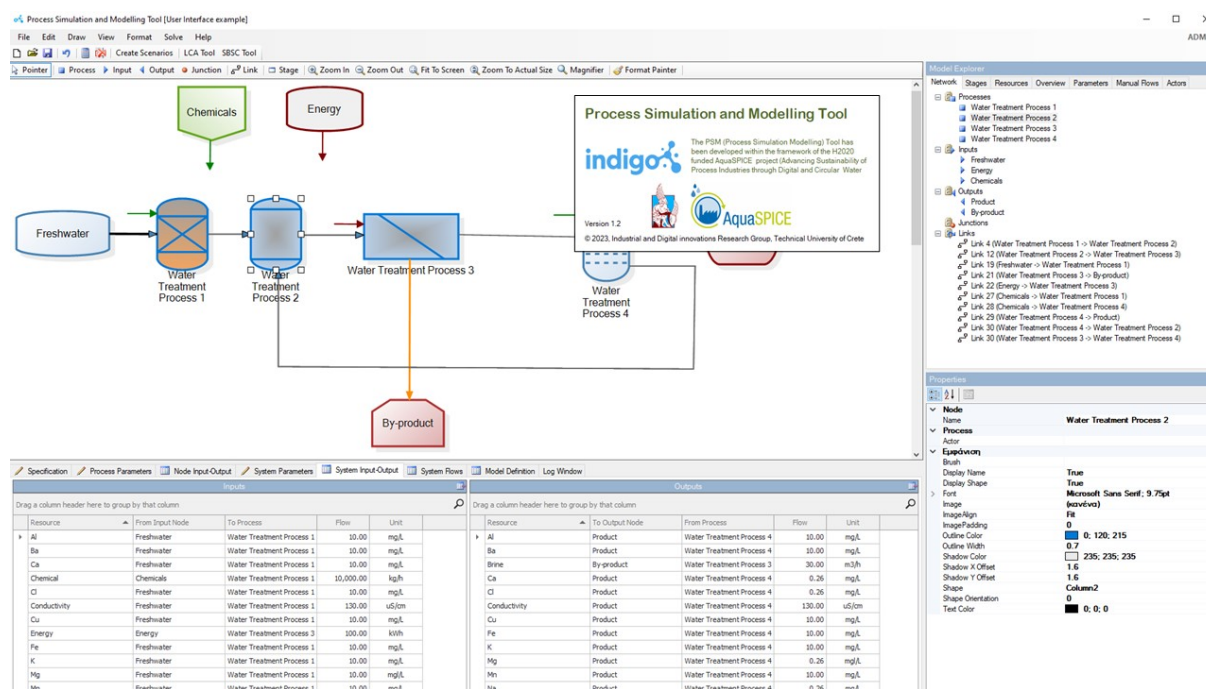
Process Simulation and Modelling Tool [User Interface example]

ADM

File Edit Draw View Format Solve Help

Create Scenarios LCA Tool SBSC Tool

Pointer Process Input Output Junction Link Stage Zoom In Zoom Out Fit To Screen Zoom To Actual Size Magnifier Format Painter

Chemicals

Energy

Freshwater

Water Treatment Process 1

Water Treatment Process 2

Water Treatment Process 3

Water Treatment Process 4

By-product

Process Simulation and Modelling Tool

indigo

The PSM (Process Simulation Modelling) Tool has been developed within the framework of the H2020 funded AquaSPICE project (Advancing Sustainability of Process Industries through Digital and Circular Water

AquaSPICE

Version 1.2

© 2023, Industrial and Digital innovations Research Group, Technical University of Crete

Model Explorer

Network Stages Resources Overview Parameters Manual Rows Actors

Processes
Water Treatment Process 1
Water Treatment Process 2
Water Treatment Process 3
Water Treatment Process 4
Inputs
Freshwater
Energy
Chemicals
Outputs
Product
By-product
Junctions
Links
Link 4 (Water Treatment Process 1 -> Water Treatment Process 2)
Link 12 (Water Treatment Process 2 -> Water Treatment Process 3)
Link 19 (Freshwater -> Water Treatment Process 1)
Link 21 (Water Treatment Process 3 -> By-product)
Link 22 (Energy -> Water Treatment Process 3)
Link 27 (Chemicals -> Water Treatment Process 1)
Link 28 (Chemicals -> Water Treatment Process 4)
Link 29 (Water Treatment Process 4 -> Product)
Link 30 (Water Treatment Process 4 -> Water Treatment Process 2)
Link 30 (Water Treatment Process 3 -> Water Treatment Process 4)

Properties

Node
Name Water Treatment Process 2
Process
Actor
Εμφάνιση
Brush
Display Name True
Display Shape True
Font Microsoft Sans Serif; 9.75pt
Image (κανένα)
ImageAlign Fit
ImagePadding 0
Outline Color 0; 120; 215
Outline Width 0.7
Shadow Color 235; 235; 235
Shadow X Offset 1.6
Shadow Y Offset 1.6
Shape Column2
Shape Orientation 0
Text Color 0; 0; 0

Specification Process Parameters Node Input-Output System Parameters System Input-Output System Flows Model Definition Log Window

Inputs

Drag a column header here to group by that column

| Resource | From Input Node | To Process | Flow | Unit |
|---|---|---|---|---|
| Al | Freshwater | Water Treatment Process 1 | 10.00 | mg/L |
| Ba | Freshwater | Water Treatment Process 1 | 10.00 | mg/L |
| Ca | Freshwater | Water Treatment Process 1 | 10.00 | mg/L |
| Chemical | Chemicals | Water Treatment Process 1 | 10,000.00 | kg/h |
| Cl | Freshwater | Water Treatment Process 1 | 10.00 | mg/L |
| Conductivity | Freshwater | Water Treatment Process 1 | 130.00 | uS/cm |
| Cu | Freshwater | Water Treatment Process 1 | 10.00 | mg/L |
| Energy | Energy | Water Treatment Process 3 | 100.00 | kWh |
| Fe | Freshwater | Water Treatment Process 1 | 10.00 | mg/L |
| K | Freshwater | Water Treatment Process 1 | 10.00 | mg/L |
| Mg | Freshwater | Water Treatment Process 1 | 10.00 | mg/L |
| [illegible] | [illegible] | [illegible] | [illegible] | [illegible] |

Outputs

Drag a column header here to group by that column

| Resource | To Output Node | From Process | Flow | Unit |
|---|---|---|---|---|
| Al | Product | Water Treatment Process 4 | 10.00 | mg/L |
| Ba | Product | Water Treatment Process 4 | 10.00 | mg/L |
| Brine | By-product | Water Treatment Process 3 | 30.00 | m3/h |
| Ca | Product | Water Treatment Process 4 | 0.26 | mg/L |
| Cl | Product | Water Treatment Process 4 | 0.26 | mg/L |
| Conductivity | Product | Water Treatment Process 4 | 130.00 | uS/cm |
| Cu | Product | Water Treatment Process 4 | 10.00 | mg/L |
| Fe | Product | Water Treatment Process 4 | 10.00 | mg/L |
| K | Product | Water Treatment Process 4 | 10.00 | mg/L |
| Mg | Product | Water Treatment Process 4 | 0.26 | mg/L |
| Mn | Product | Water Treatment Process 4 | 10.00 | mg/L |
| Na | Product | Water Treatment Process 4 | 0.26 | mg/L |